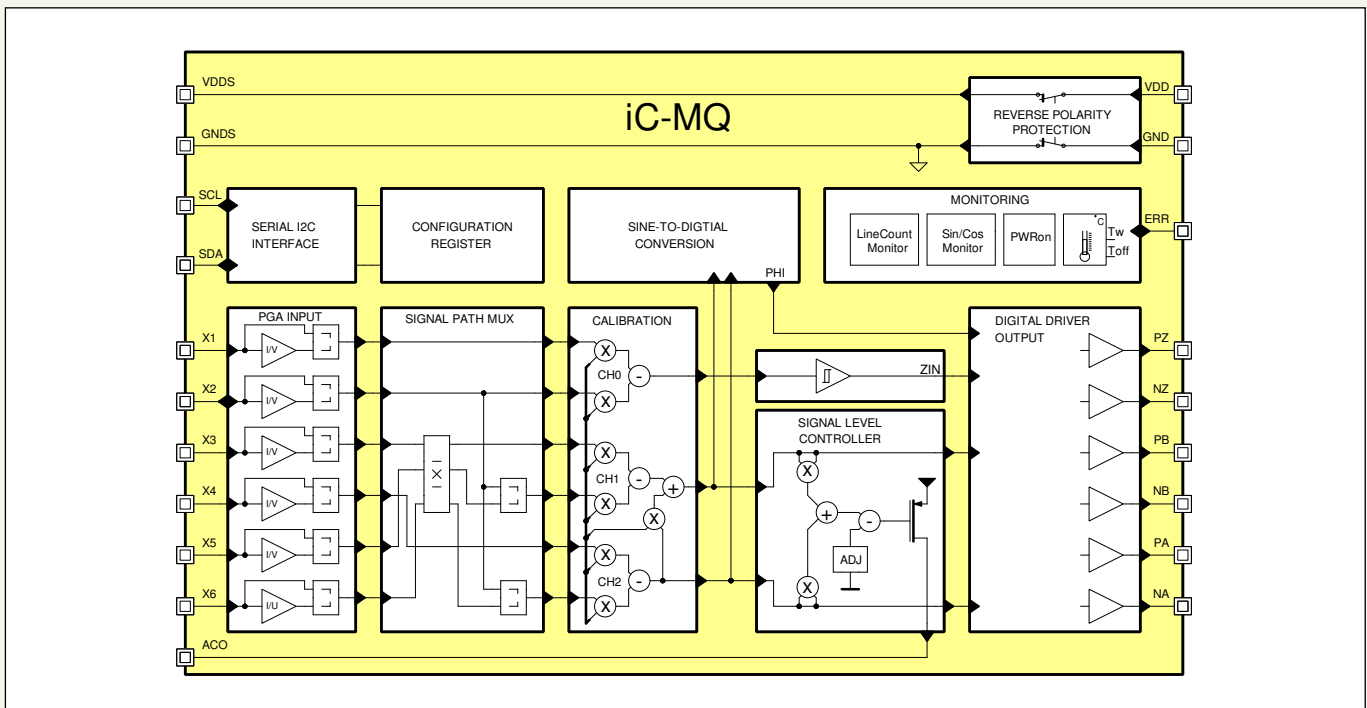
iC-MQ

VDDS
GNDS
VDD
GND
REVERSE POLARITY PROTECTION

SCL
SDA
SERIAL I2C INTERFACE

CONFIGURATION REGISTER

SINE-TO-DIGTIAL CONVERSION
PHI

MONITORING
LineCount Monitor
Sin/Cos Monitor
PWRon
°C
Tw
Toff
ERR

PGA INPUT
X1
X2
X3
X4
X5
X6
I/V
I/V
I/V
I/V
I/V
I/U

SIGNAL PATH MUX

CALIBRATION
CH0
CH1
CH2

ZIN

SIGNAL LEVEL CONTROLLER
ADJ

DIGITAL DRIVER OUTPUT
PZ
NZ
PB
NB
PA
NA

ACO